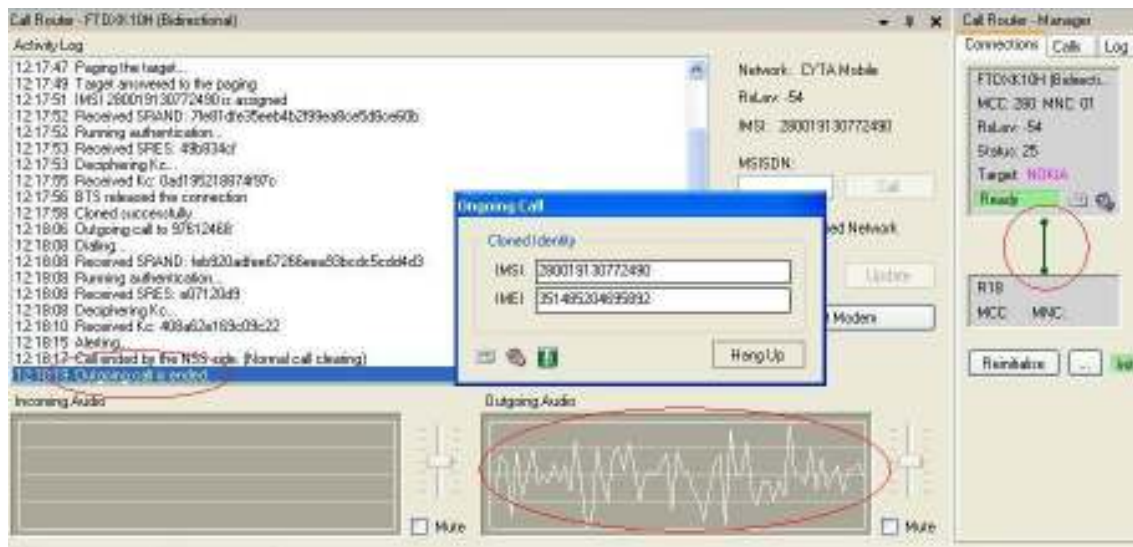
Call Router - FTDXK10H (Bidirectional)

Activity Log

12:17:47 Paging the target...
12:17:49 Target answered to the paging
12:17:51 IMSI 280019130772490 is assigned
12:17:52 Received SRAND: 7fe81dfe35eeb4b2f99ea8ce5d8ce60b
12:17:52 Running authentication...
12:17:53 Received SRES: 48b934cf
12:17:53 Deciphering Kc...
12:17:55 Received Kc: 0ad195218874f97c
12:17:56 BTS released the connection
12:17:58 Cloned successfully
12:18:06 Outgoing call to 97612468
12:18:08 Dialing...
12:18:08 Received SRAND: feb920adfee67266eea88bcdc5cdd4d3
12:18:08 Running authentication...
12:18:08 Received SRES: a07120d9
12:18:08 Deciphering Kc...
12:18:10 Received Kc: 408a62a189c09c22
12:18:15 Alerting...
12:18:17 Call ended by the NSS side. (Normal call clearing)
12:18:18 Outgoing call is ended.

Network: CYTA Mobile
RxLev: -54
IMSI: 280019130772490
MSISDN:
Call
ed Network
Update
Modem

Ongoing Call
Cloned Identity
IMSI: 280019130772490
IMEI: 351495204695892
Hang Up

Incoming Audio
Mute
Outgoing Audio
Mute

Call Router - Manager
Connections Calls Log
FTDXK10H (Bidirecti...
MCC: 280 MNC: 01
RxLev: -54
Status: 25
Target: NOKIA
Ready
R18
MCC: MNC:
Reinitialize ...